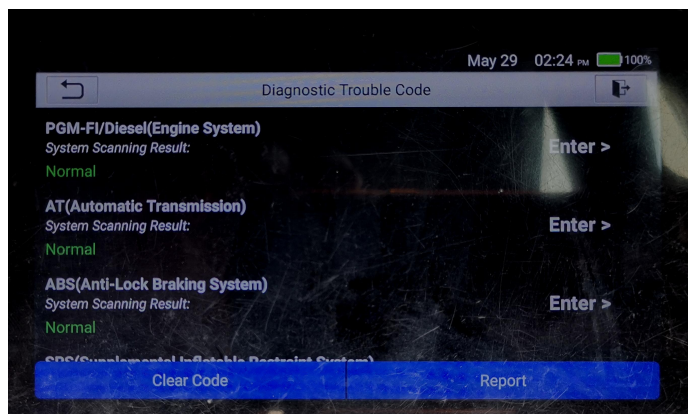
May 29 02:24 PM 100%

Diagnostic Trouble Code

PGM-FI/Diesel(Engine System)
System Scanning Result:
Normal
Enter >

AT(Automatic Transmission)
System Scanning Result:
Normal
Enter >

ABS(Anti-Lock Braking System)
System Scanning Result:
Normal
Enter >

SRS(Supplemental Inflatable Restraint System)

Clear Code
Report